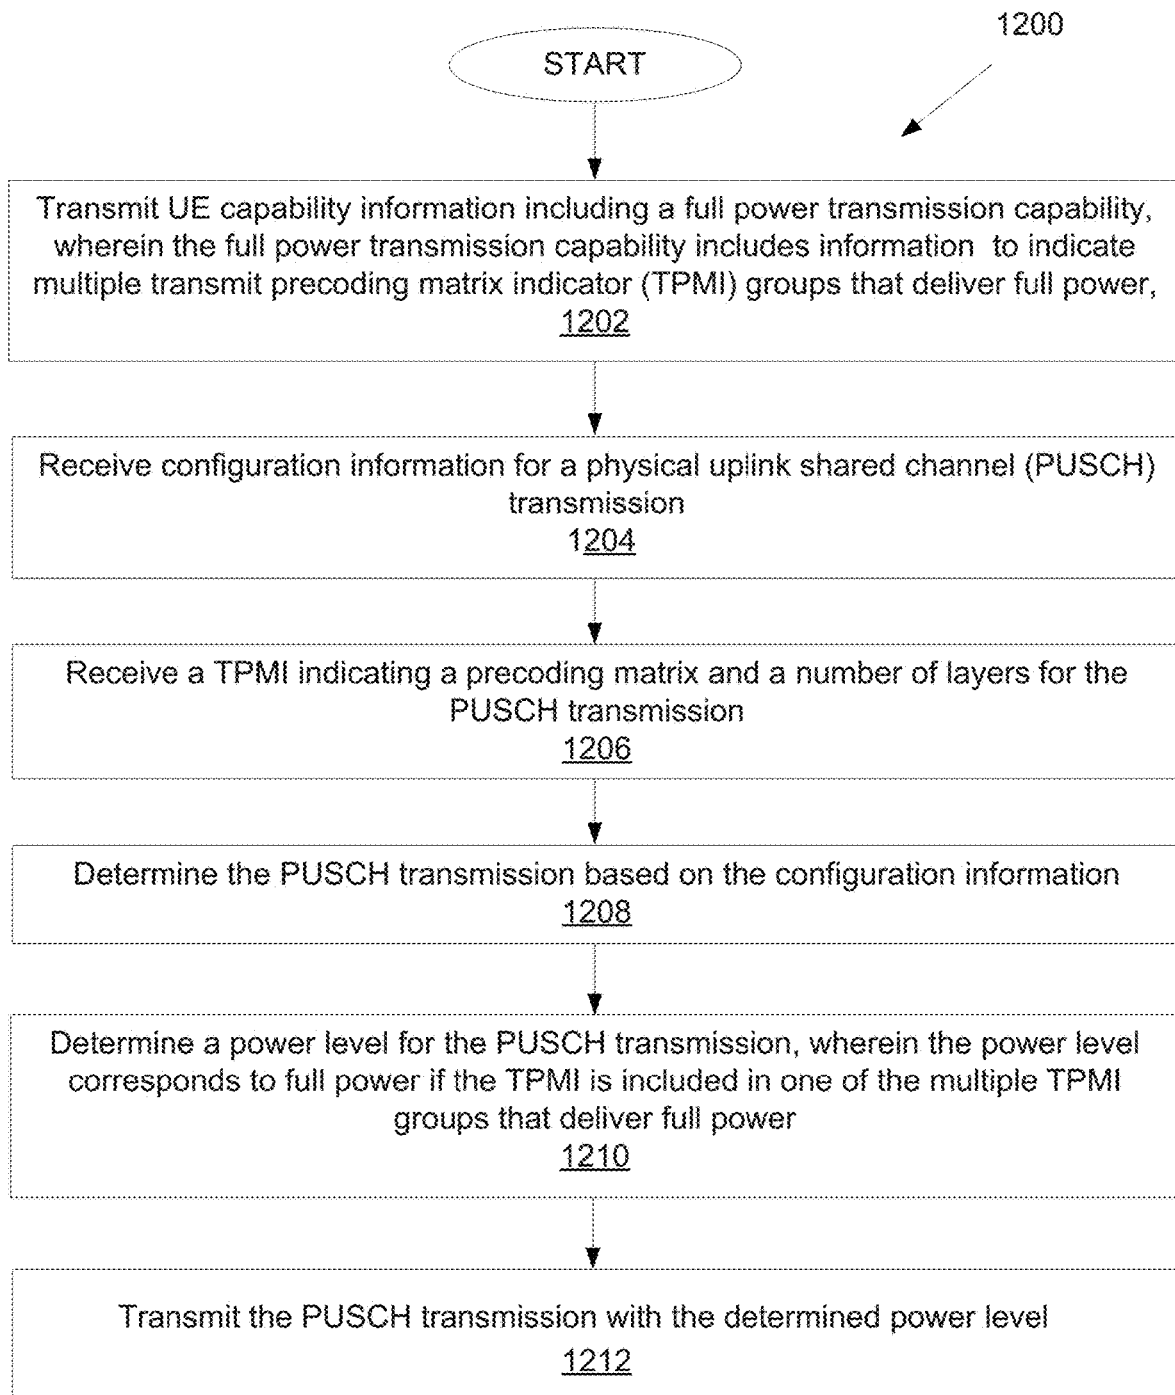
1200

START

Transmit UE capability information including a full power transmission capability, wherein the full power transmission capability includes information to indicate multiple transmit precoding matrix indicator (TPMI) groups that deliver full power, 1202

Receive configuration information for a physical uplink shared channel (PUSCH) transmission
1204

Receive a TPMI indicating a precoding matrix and a number of layers for the PUSCH transmission
1206

Determine the PUSCH transmission based on the configuration information
1208

Determine a power level for the PUSCH transmission, wherein the power level corresponds to full power if the TPMI is included in one of the multiple TPMI groups that deliver full power
1210

Transmit the PUSCH transmission with the determined power level
1212